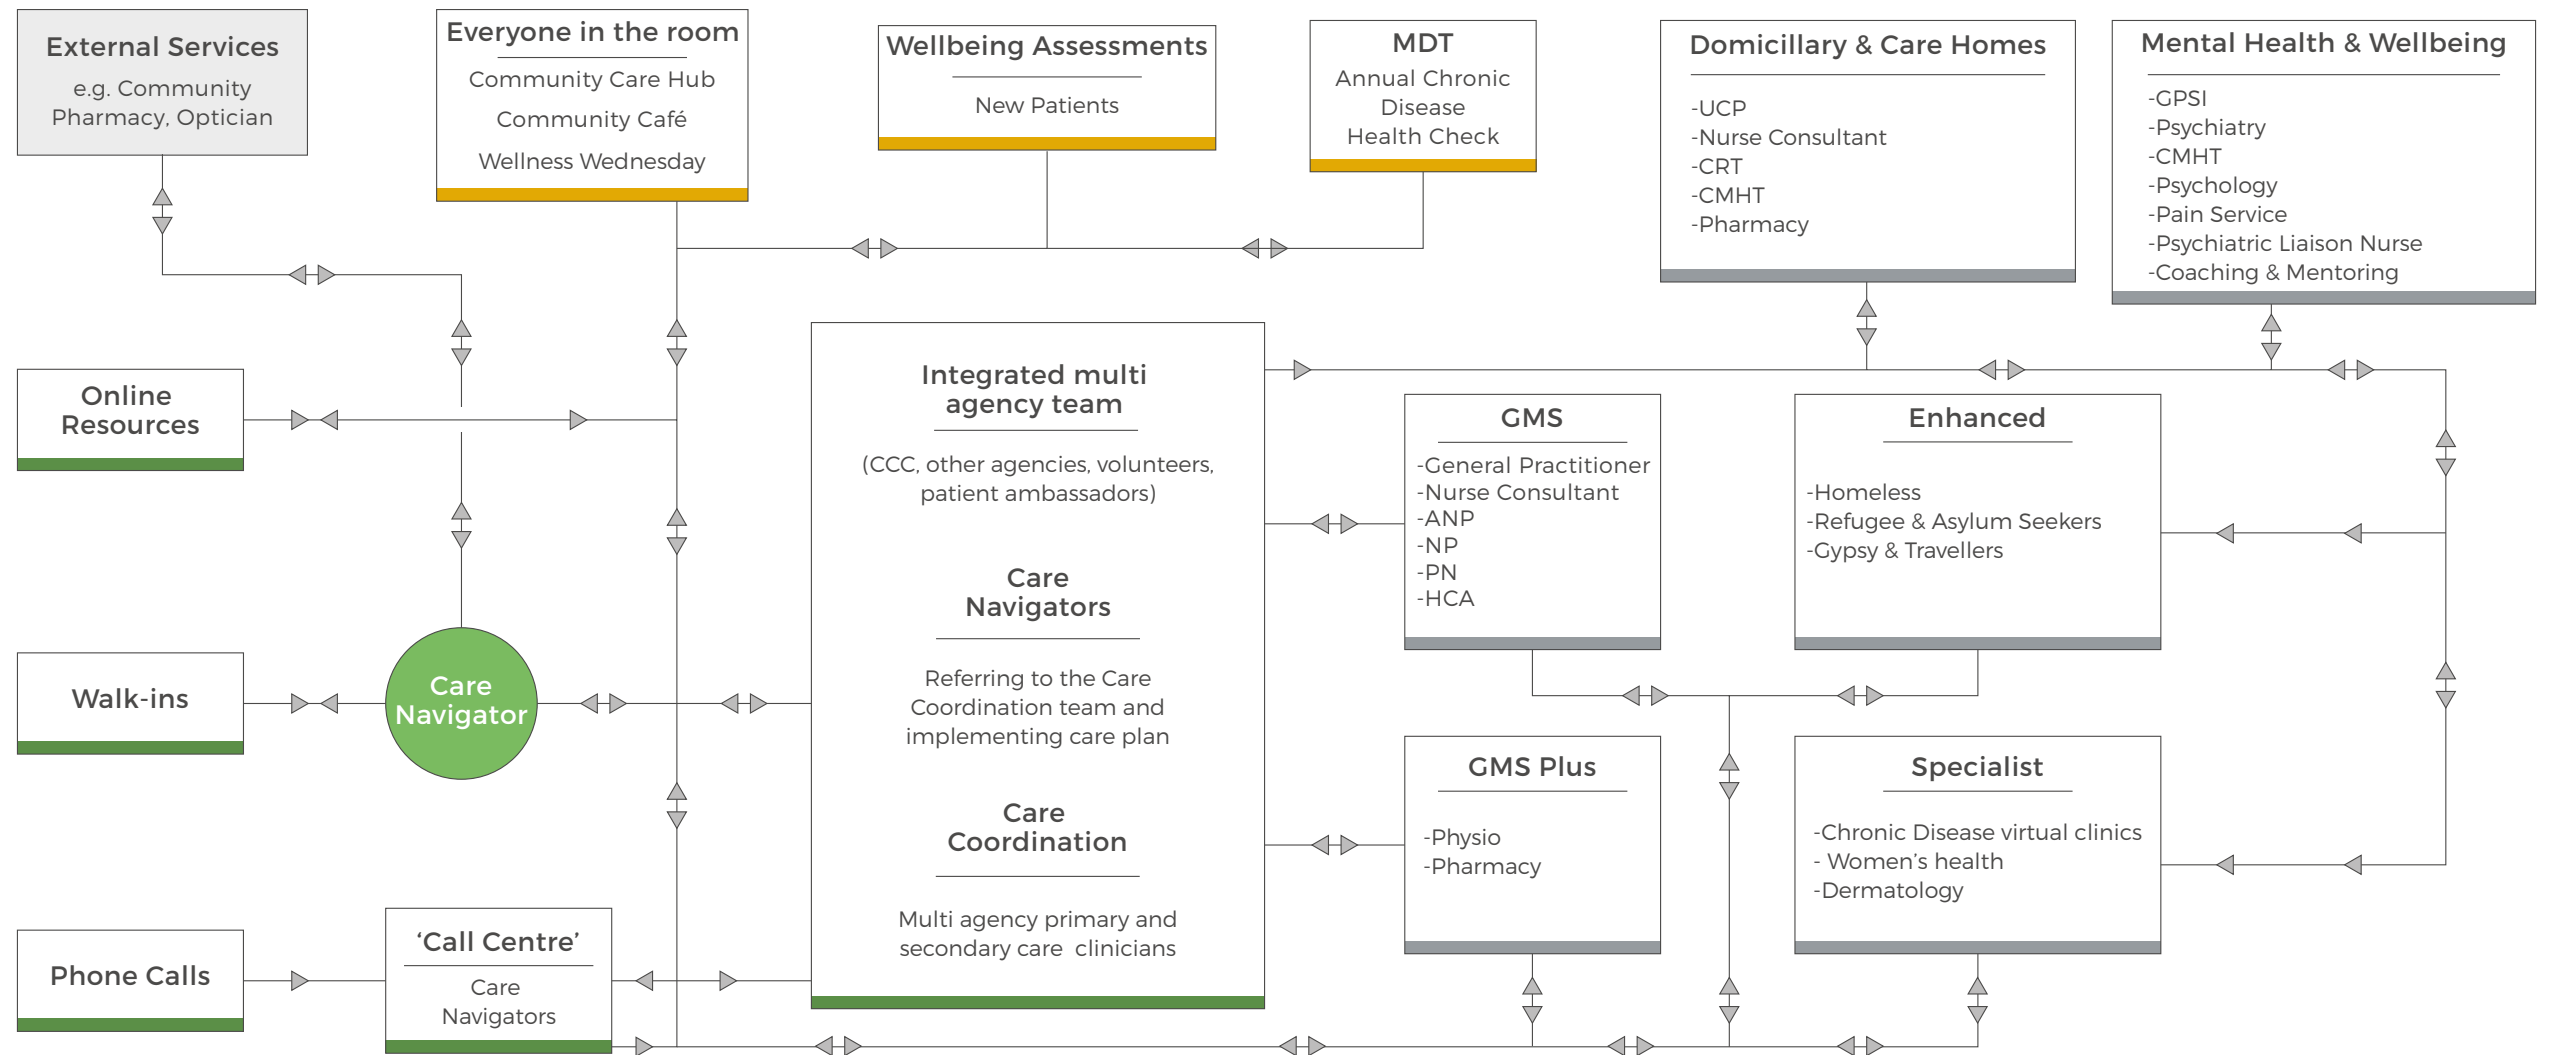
External Services
e.g. Community Pharmacy, Optician

Everyone in the room
Community Care Hub
Community Café
Wellness Wednesday

Wellbeing Assessments
New Patients

MDT
Annual Chronic Disease Health Check

Domicillary & Care Homes
-UCP
-Nurse Consultant
-CRT
-CMHT
-Pharmacy

Mental Health & Wellbeing
-GPSI
-Psychiatry
-CMHT
-Psychology
-Pain Service
-Psychiatric Liaison Nurse
-Coaching & Mentoring

Online Resources

Integrated multi agency team
(CCC, other agencies, volunteers, patient ambassadors)

Care Navigators
Referring to the Care Coordination team and implementing care plan

Care Coordination
Multi agency primary and secondary care clinicians

GMS
-General Practitioner
-Nurse Consultant
-ANP
-NP
-PN
-HCA

Enhanced
-Homeless
-Refugee & Asylum Seekers
-Gypsy & Travellers

Walk-ins

Care Navigator

GMS Plus
-Physio
-Pharmacy

Specialist
-Chronic Disease virtual clinics
- Women's health
-Dermatology

Phone Calls

'Call Centre'
Care Navigators